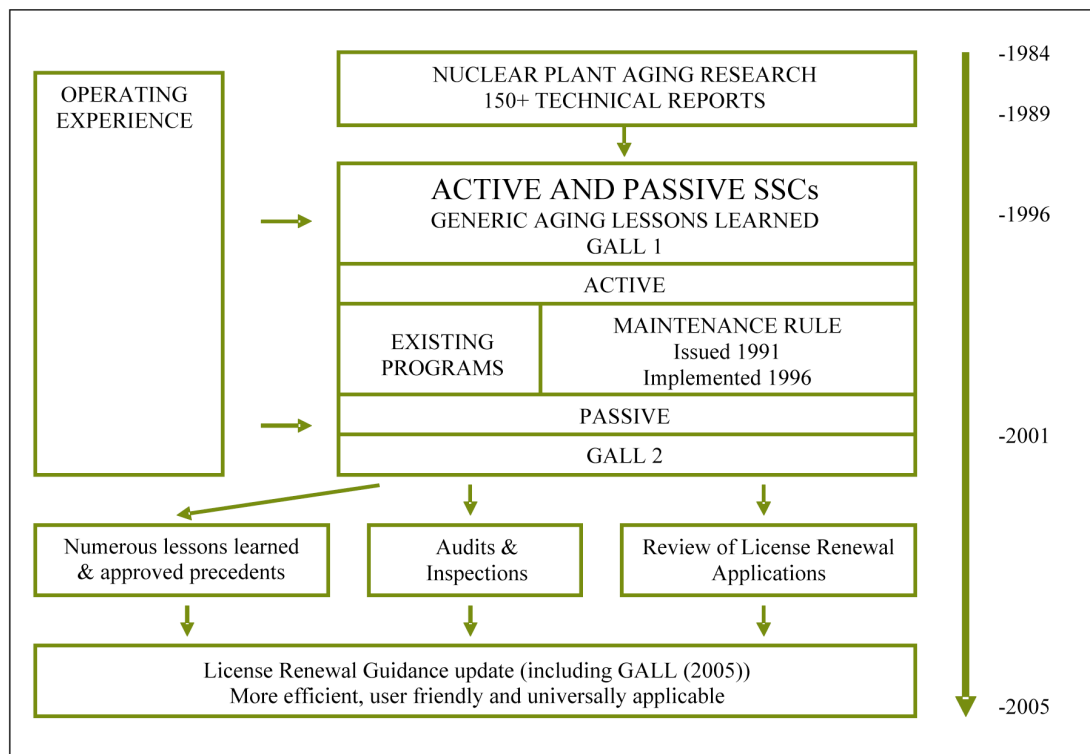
OPERATING EXPERIENCE

NUCLEAR PLANT AGING RESEARCH
150+ TECHNICAL REPORTS

-1984

-1989

ACTIVE AND PASSIVE SSCs
GENERIC AGING LESSONS LEARNED
GALL 1

-1996

ACTIVE

EXISTING PROGRAMS

MAINTENANCE RULE
Issued 1991
Implemented 1996

PASSIVE

GALL 2

-2001

Numerous lessons learned & approved precedents

Audits & Inspections

Review of License Renewal Applications

License Renewal Guidance update (including GALL (2005))
More efficient, user friendly and universally applicable

-2005